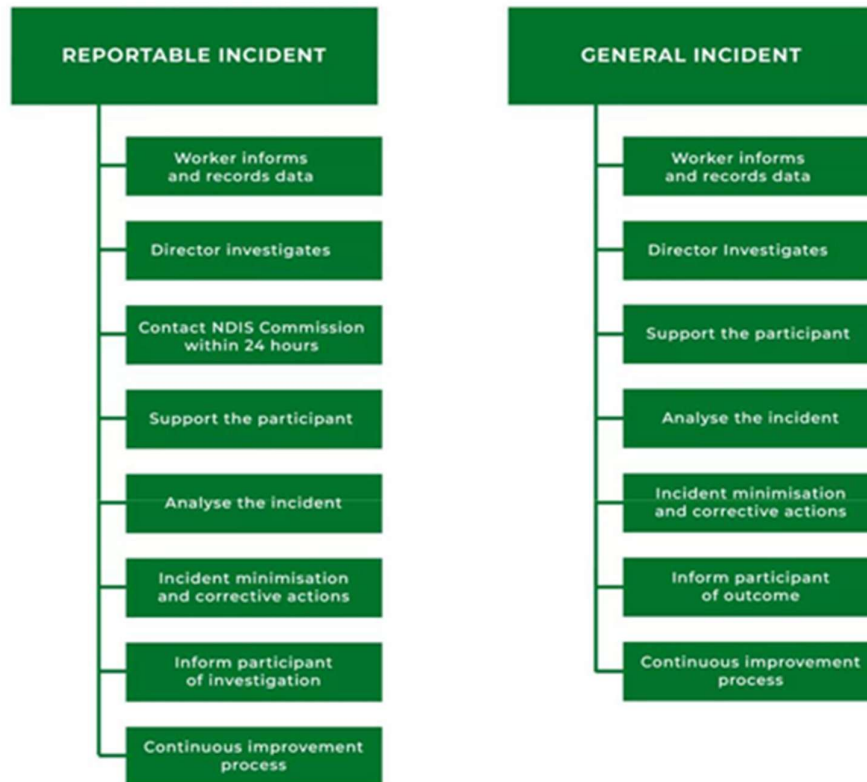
REPORTABLE INCIDENT

Worker informs and records data

Director investigates

Contact NDIS Commission within 24 hours

Support the participant

Analyse the incident

Incident minimisation and corrective actions

Inform participant of investigation

Continuous improvement process

GENERAL INCIDENT

Worker informs and records data

Director Investigates

Support the participant

Analyse the incident

Incident minimisation and corrective actions

Inform participant of outcome

Continuous improvement process